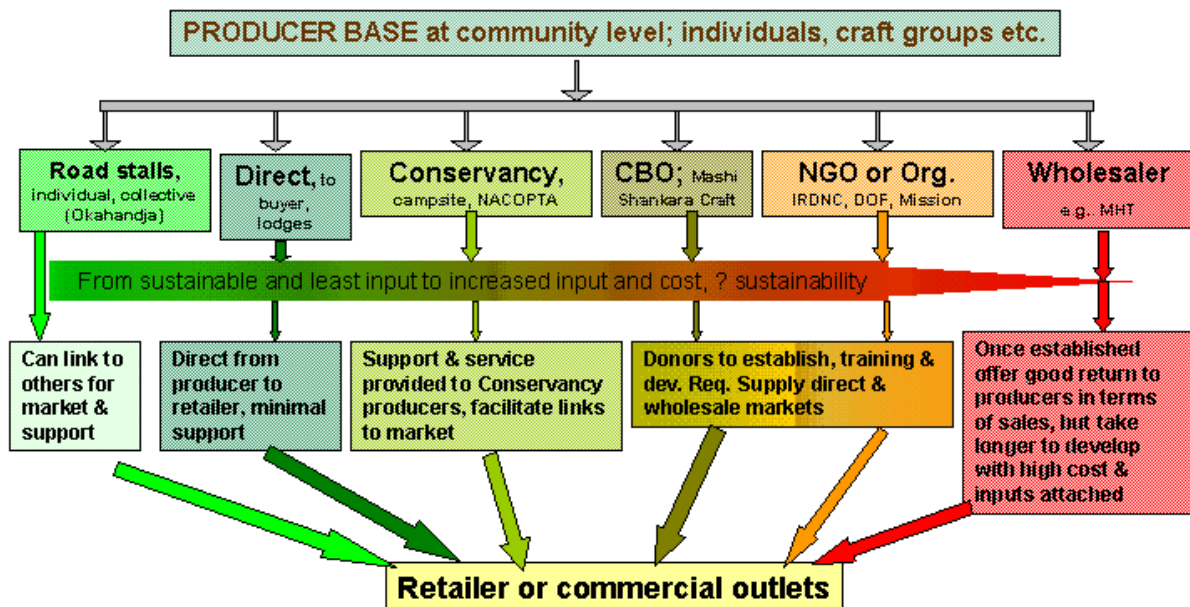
PRODUCER BASE at community level; individuals, craft groups etc.

Road stalls, individual, collective (Okahandja)

Direct, to buyer, lodges

Conservancy, campsite, NACOPTA

CBO; Mashi Shankara Craft

NGO or Org. IRDNC, DOF, Mission

Wholesaler e.g. MHT

From sustainable and least input to increased input and cost, ? sustainability

Can link to others for market & support

Direct from producer to retailer, minimal support

Support & service provided to Conservancy producers, facilitate links to market

Donors to establish, training & dev. Req. Supply direct & wholesale markets

Once established offer good return to producers in terms of sales, but take longer to develop with high cost & inputs attached

Retailer or commercial outlets